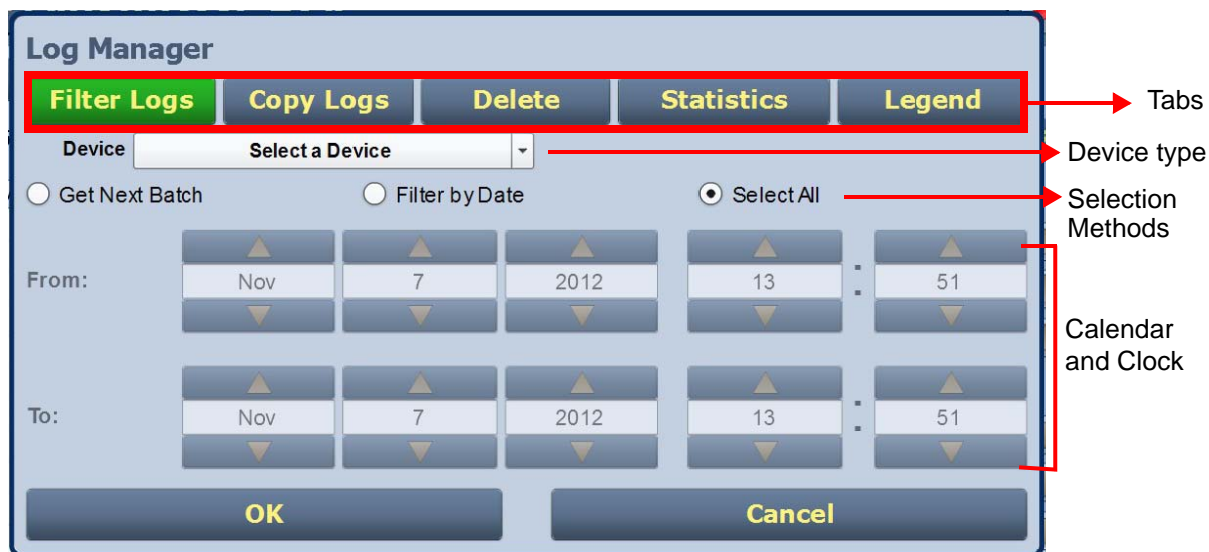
Log Manager

Filter Logs | Copy Logs | Delete | Statistics | Legend

Tabs

Device Select a Device

Device type

Get Next Batch Filter by Date Select All

Selection Methods

From: Nov 7 2012 13 : 51

Calendar and Clock

To: Nov 7 2012 13 : 51

OK Cancel